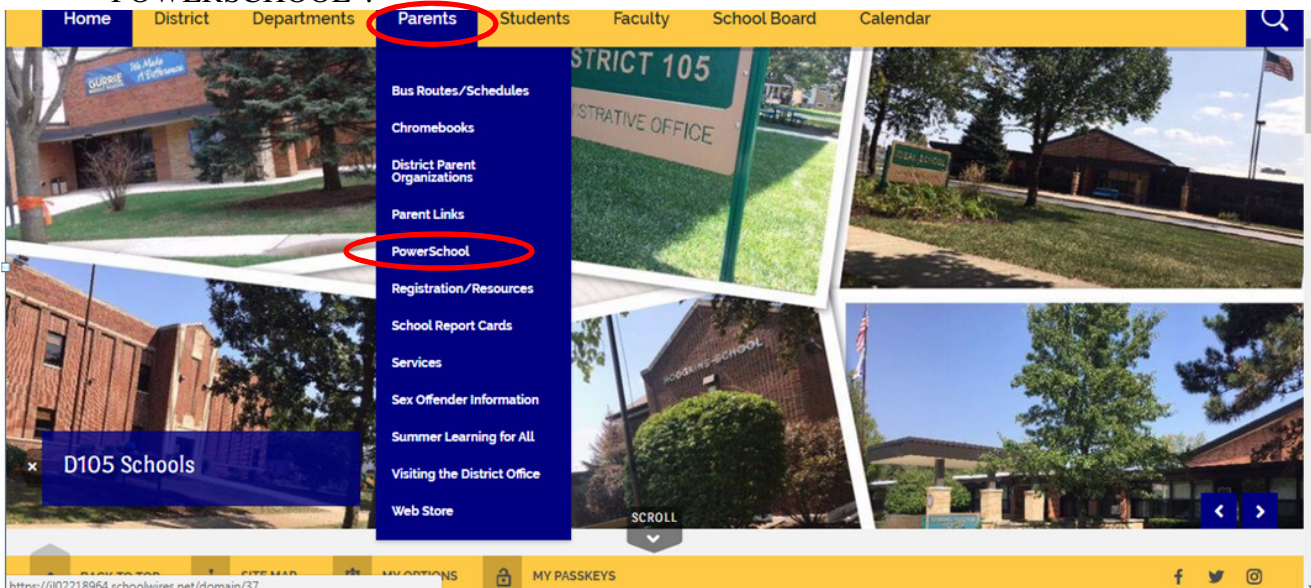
POWERSCHOOL".

Home District Departments Parents Students Faculty School Board Calendar

GURRIE We Make A Difference

DISTRICT 105
ADMINISTRATIVE OFFICE

Bus Routes/Schedules
Chromebooks
District Parent Organizations
Parent Links
PowerSchool
Registration/Resources
School Report Cards
Services
Sex Offender Information
Summer Learning for All
Visiting the District Office
Web Store

HODGKINS SCHOOL

× D105 Schools

SCROLL

BACK TO TOP SITE MAP MY OPTIONS MY PASSKEYS

https://il02218964.schoolwires.net/domain/37